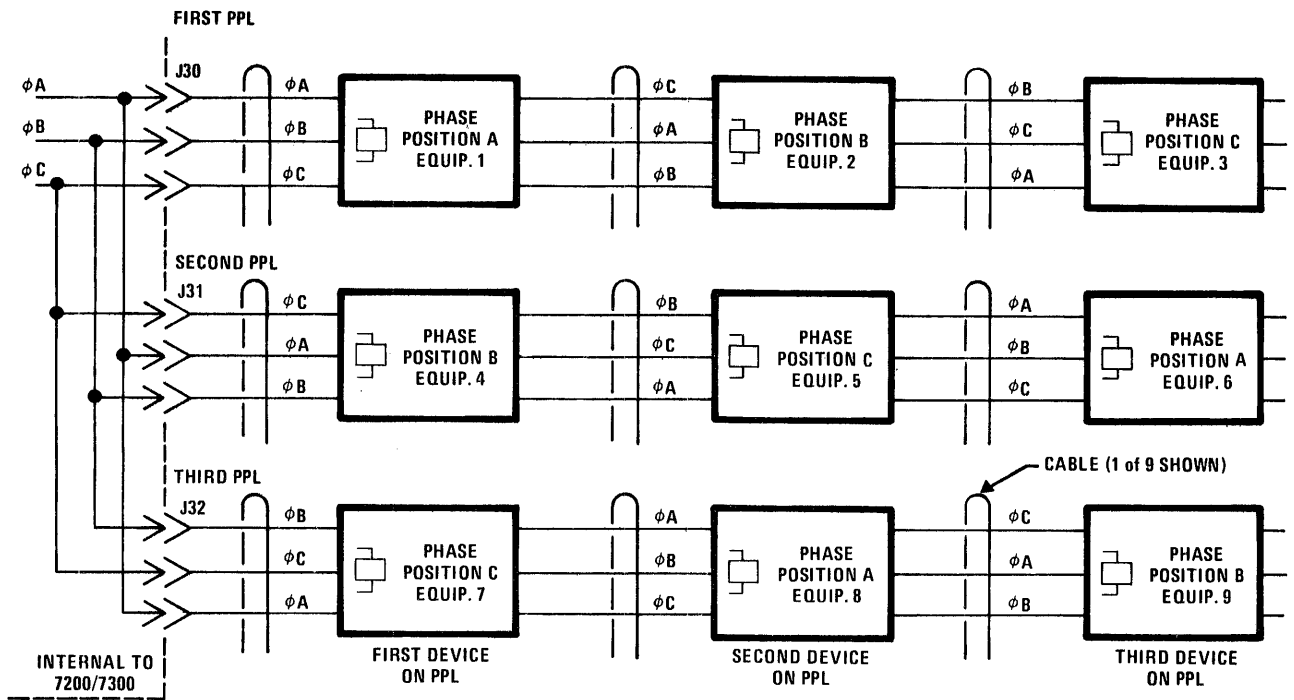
FIRST PPL

J30

$\phi A$
$\phi B$
$\phi C$

$\phi A$
$\phi B$
$\phi C$

PHASE POSITION A EQUIP. 1

$\phi C$
$\phi A$
$\phi B$

PHASE POSITION B EQUIP. 2

$\phi B$
$\phi C$
$\phi A$

PHASE POSITION C EQUIP. 3

SECOND PPL

J31

$\phi C$
$\phi A$
$\phi B$

PHASE POSITION B EQUIP. 4

$\phi B$
$\phi C$
$\phi A$

PHASE POSITION C EQUIP. 5

$\phi A$
$\phi B$
$\phi C$

PHASE POSITION A EQUIP. 6

THIRD PPL

J32

CABLE (1 of 9 SHOWN)

$\phi B$
$\phi C$
$\phi A$

PHASE POSITION C EQUIP. 7

$\phi A$
$\phi B$
$\phi C$

PHASE POSITION A EQUIP. 8

$\phi C$
$\phi A$
$\phi B$

PHASE POSITION B EQUIP. 9

INTERNAL TO 7200/7300

FIRST DEVICE ON PPL

SECOND DEVICE ON PPL

THIRD DEVICE ON PPL